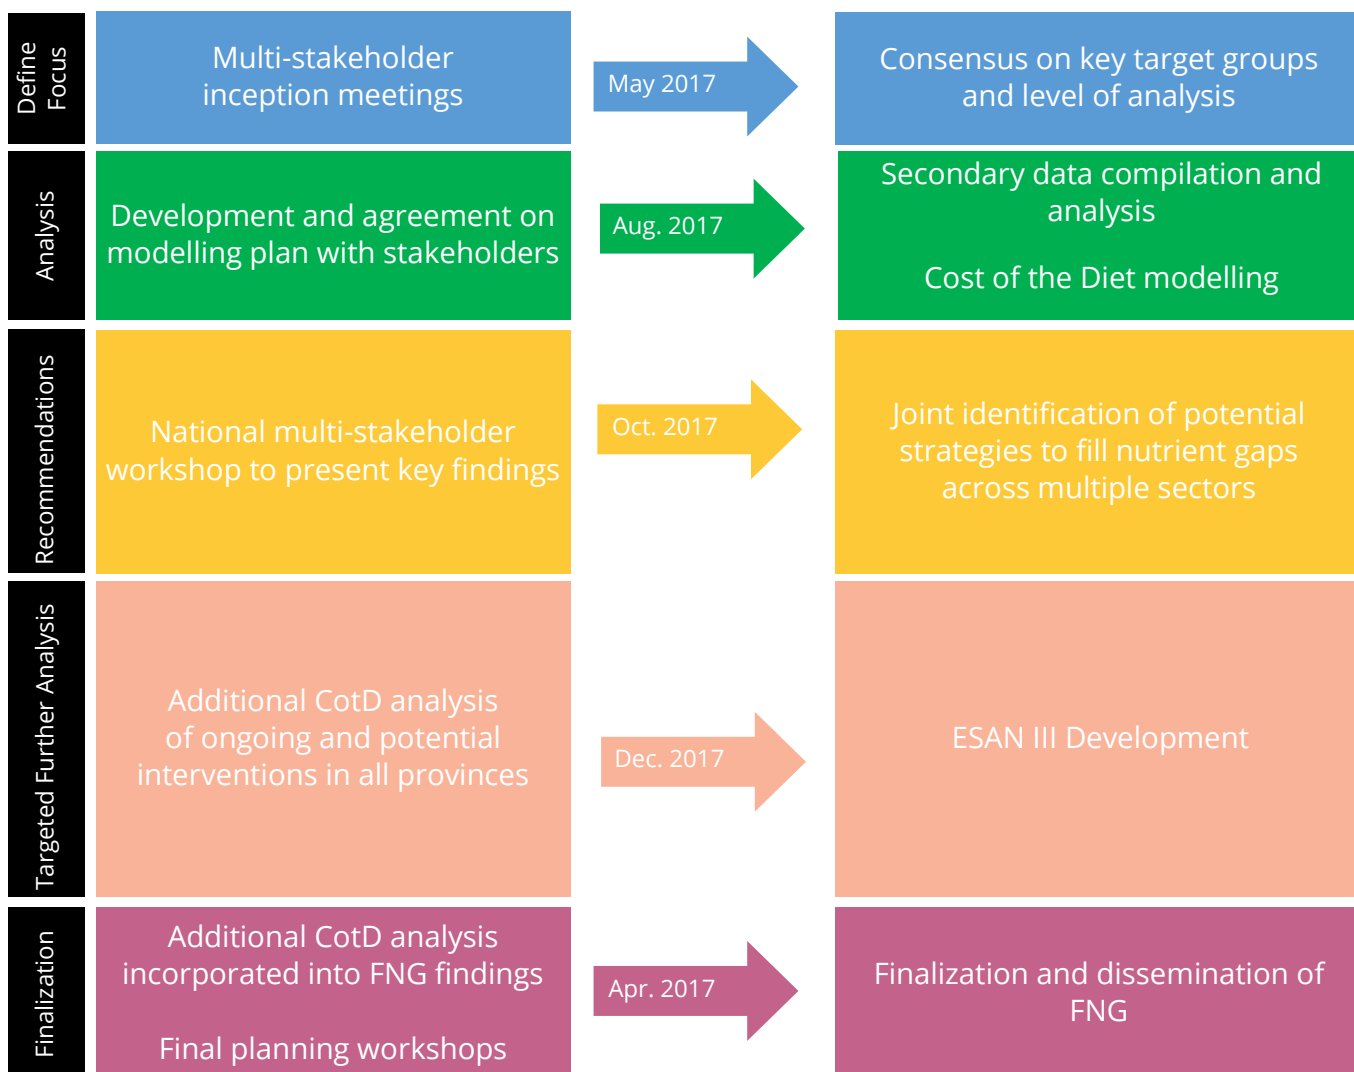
Define Focus

Multi-stakeholder inception meetings

May 2017

Consensus on key target groups and level of analysis

Analysis

Development and agreement on modelling plan with stakeholders

Aug. 2017

Secondary data compilation and analysis

Cost of the Diet modelling

Recommendations

National multi-stakeholder workshop to present key findings

Oct. 2017

Joint identification of potential strategies to fill nutrient gaps across multiple sectors

Targeted Further Analysis

Additional CotD analysis of ongoing and potential interventions in all provinces

Dec. 2017

ESAN III Development

Finalization

Additional CotD analysis incorporated into FNG findings

Final planning workshops

Apr. 2017

Finalization and dissemination of FNG